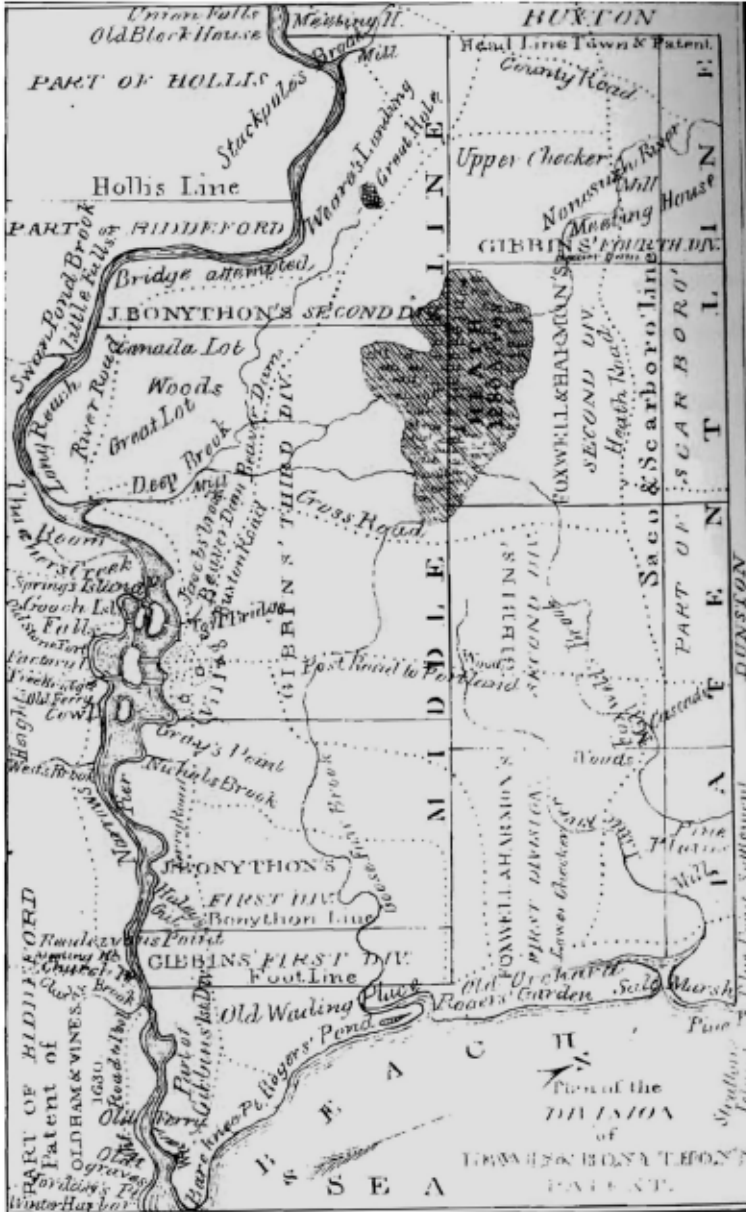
Union Falls
Old Block House
Meeting H.
BUXTON
PART OF HOLLIS
Stackpole's Brook
Mill
Head Line Town & Patent
County Road
Weare's Landing
Great Hole
Upper Checker
Nonsuch River
Mill
Meeting House
Hollis Line
PART of BIDDEFORD
Bridge attempted
GIBBINS' FOURTH DIV.
J.BONYTHON'S SECOND DIV.
Swan Pond Brook
Little Falls
Canada Lot
Woods
River Road
Great Lot
Long Reach
Deep Brook
Mill
Beaver Dam
Beaver Dam
Buxton Road
GIBBINS' THIRD DIV.
MIDDLE LINE
FOXWELL & HARMON'S SECOND DIV.
Heath Road
Saco & Scarboro Line
PART OF SCARBORO'
Cross Road
Thatcher's Creek
Springs Island
Goochs Isl.
Falls
Jacobs Brook
Post Road to Portland
GIBBINS' SECOND DIV.
PATENT LINE
DUNSTON
Gray's Point
Nichols Brook
Woods
FOXWELL & HARMON'S FIRST DIVISION
Lower Checker
Pine Plains
Mill
J.BONYTHON'S FIRST DIV.
Bonython Line
Rendezvous Point
GIBBINS' FIRST DIV.
Foot Line
PART OF BIDDEFORD Patent of OLDHAM & VINES 1630
Old Wading Place
Old Orchard
Rogers Garden
Salt Marsh
Rogers' Pond
Point Gibbins
Old Ferry
Old Graves
Winter Harbor
BEACH
SEA
Plan of the DIVISION of TRELAWNY & BONYTHON'S PATENT.